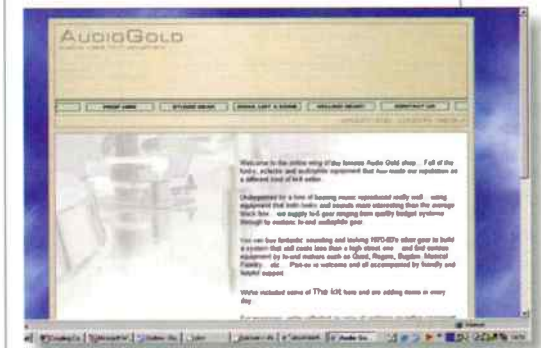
AUDIOGOLD

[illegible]

SHOP LINKS | STUDIO MUSIC | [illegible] | SELLING MUSIC | CONTACT US

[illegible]

Welcome to the online wing of the famous Audio Gold shop... Full of the funky, eclectic and audiophile equipment that has made our reputation as a different kind of hi-fi seller.

Underpinned by a love of keeping music reproduced really well... using equipment that both looks and sounds more interesting than the average black box... we supply hi-fi gear ranging from quality budget systems through to esoteric hi-end audiophile gear.

You can buy fantastic sounding and looking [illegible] other gear to build a system that will costs less than a high street one... and find serious equipment by hi-end makers such as Quad, Rogers, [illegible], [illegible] Fidelity... etc... Part-ex is welcome and all accompanied by friendly and helpful support.

We've included some of The kit here and are adding more in every day.

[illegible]